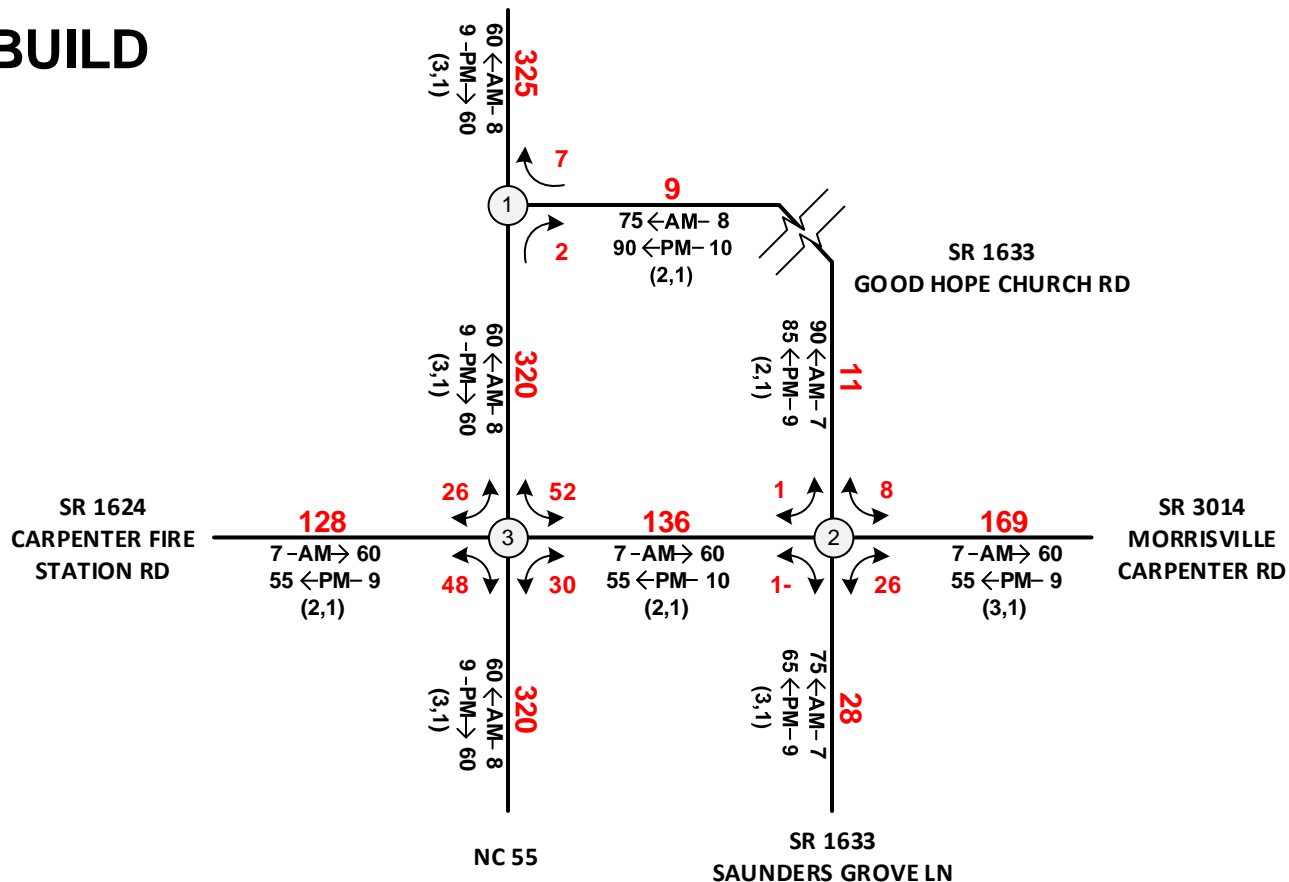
BUILD

60 ←AM– 8
9 –PM→ 60
(3,1)
325

7
1
9
75 ←AM– 8
90 ←PM– 10
(2,1)
2

SR 1633
GOOD HOPE CHURCH RD

60 ←AM– 8
9 –PM→ 60
(3,1)
320

90 ←AM– 7
85 ←PM– 9
(2,1)
11

SR 1624
CARPENTER FIRE
STATION RD

128
7 –AM→ 60
55 ←PM– 9
(2,1)

26
52
3
48
30

136
7 –AM→ 60
55 ←PM– 10
(2,1)

1
8
2
1-
26

169
7 –AM→ 60
55 ←PM– 9
(3,1)

SR 3014
MORRISVILLE
CARPENTER RD

60 ←AM– 8
9 –PM→ 60
(3,1)
320

75 ←AM– 7
65 ←PM– 9
(3,1)
28

NC 55

SR 1633
SAUNDERS GROVE LN